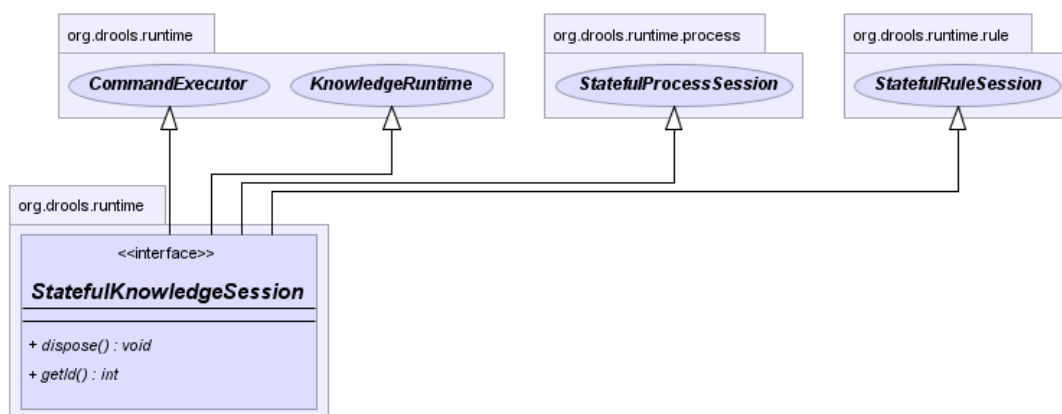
org.drools.runtime

CommandExecutor

KnowledgeRuntime

org.drools.runtime.process

StatefulProcessSession

org.drools.runtime.rule

StatefulRuleSession

org.drools.runtime

<<interface>>

StatefulKnowledgeSession

+ dispose() : void

+ getId() : int